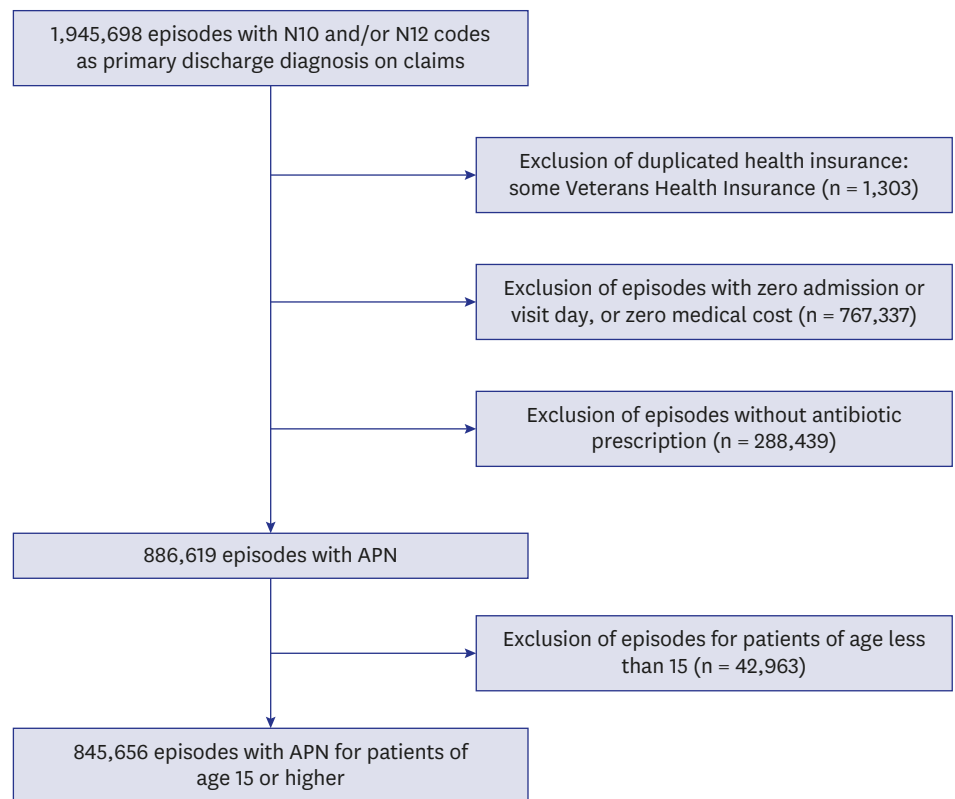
1,945,698 episodes with N10 and/or N12 codes as primary discharge diagnosis on claims

Exclusion of duplicated health insurance: some Veterans Health Insurance (n = 1,303)

Exclusion of episodes with zero admission or visit day, or zero medical cost (n = 767,337)

Exclusion of episodes without antibiotic prescription (n = 288,439)

886,619 episodes with APN

Exclusion of episodes for patients of age less than 15 (n = 42,963)

845,656 episodes with APN for patients of age 15 or higher